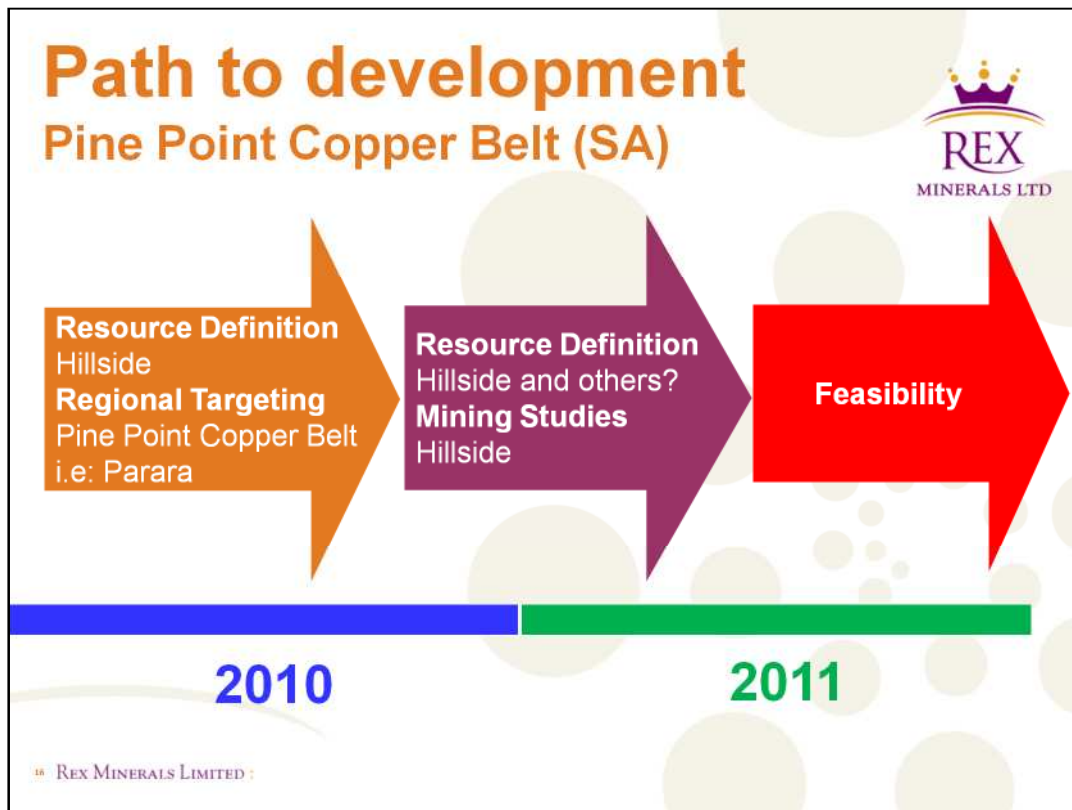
Path to development
Pine Point Copper Belt (SA)

REX
MINERALS LTD

Resource Definition
Hillside
Regional Targeting
Pine Point Copper Belt
i.e: Parara

Resource Definition
Hillside and others?
Mining Studies
Hillside

Feasibility

2010

2011

16 REX MINERALS LIMITED